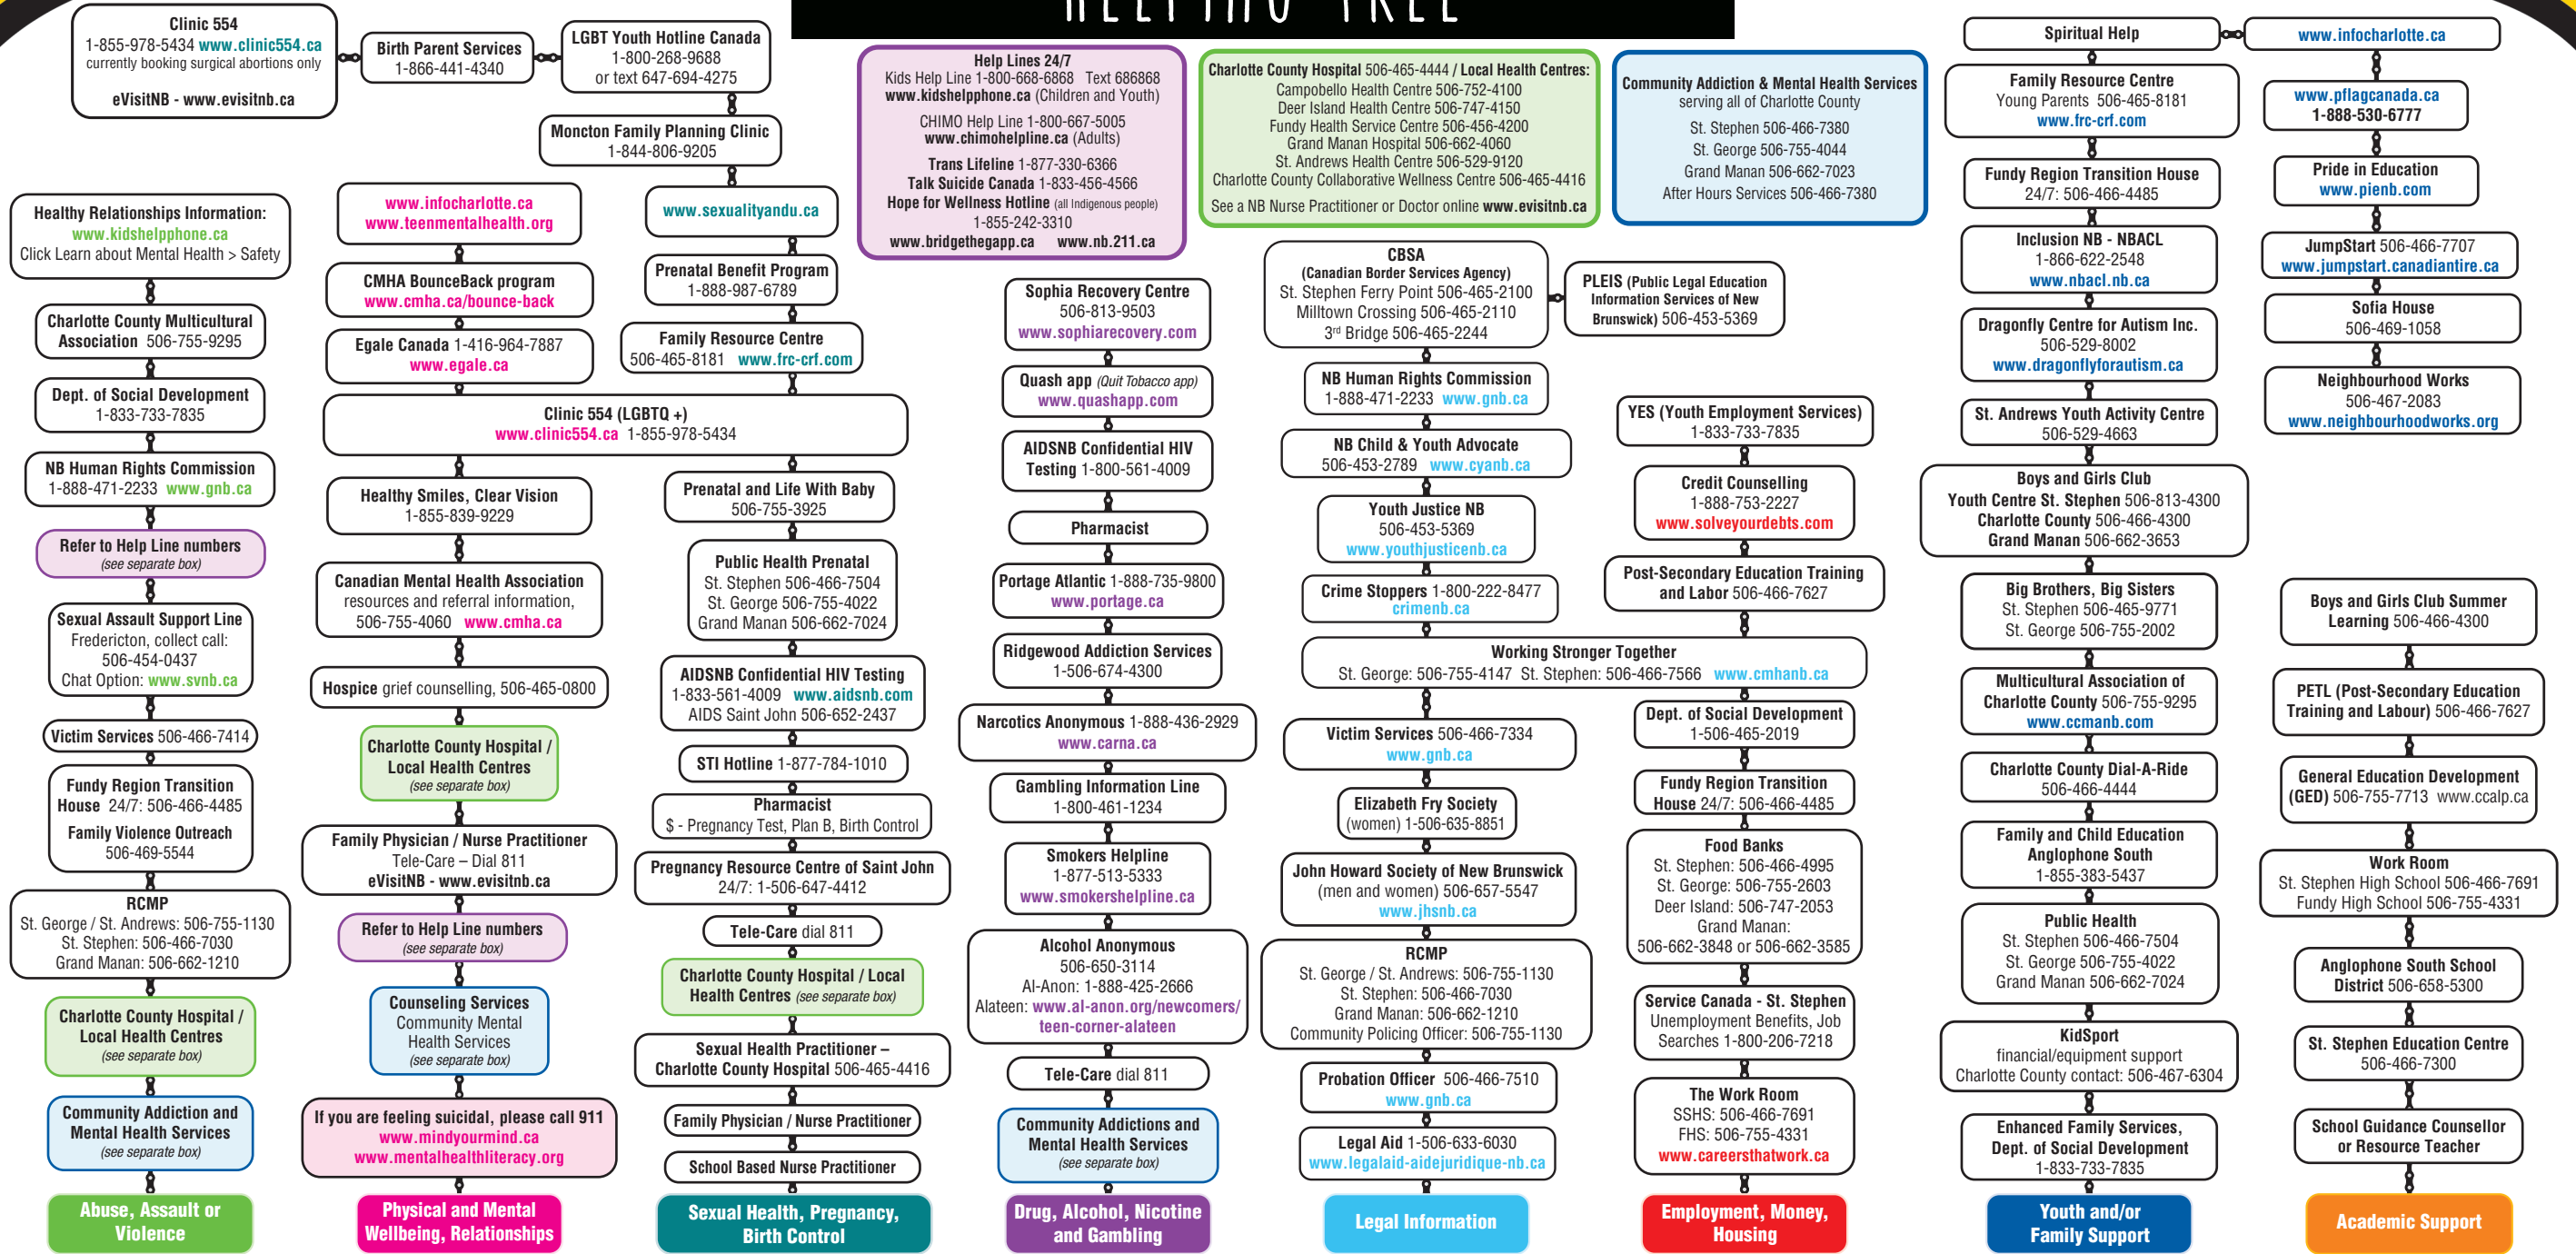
HELPING TREE

Clinic 554
1-855-978-5434 www.clinic554.ca
currently booking surgical abortions only
eVisitNB - www.evisitnb.ca

Birth Parent Services
1-866-441-4340

LGBT Youth Hotline Canada
1-800-268-9688
or text 647-694-4275

Moncton Family Planning Clinic
1-844-806-9205

www.sexualityandu.ca

Prenatal Benefit Program
1-888-987-6789

Family Resource Centre
506-465-8181 www.frc-crf.com

Help Lines 24/7
Kids Help Line 1-800-668-6868 Text 686868
www.kidshelpphone.ca (Children and Youth)
CHIMO Help Line 1-800-667-5005
www.chimohelpline.ca (Adults)
Trans Lifeline 1-877-330-6366
Talk Suicide Canada 1-833-456-4566
Hope for Wellness Hotline (all Indigenous people) 1-855-242-3310
www.bridgethegapp.ca www.nb.211.ca

Charlotte County Hospital 506-465-4444 / Local Health Centres:
Campobello Health Centre 506-752-4100
Deer Island Health Centre 506-747-4150
Fundy Health Service Centre 506-456-4200
Grand Manan Hospital 506-662-4060
St. Andrews Health Centre 506-529-9120
Charlotte County Collaborative Wellness Centre 506-465-4416
See a NB Nurse Practitioner or Doctor online www.evisitnb.ca

Community Addiction & Mental Health Services
serving all of Charlotte County
St. Stephen 506-466-7380
St. George 506-755-4044
Grand Manan 506-662-7023
After Hours Services 506-466-7380

Spiritual Help

www.infocharlotte.ca

Family Resource Centre
Young Parents 506-465-8181
www.frc-crf.com

www.pflagcanada.ca
1-888-530-6777

Fundy Region Transition House
24/7: 506-466-4485

Pride in Education
www.pienb.com

Inclusion NB - NBACL
1-866-622-2548
www.nbacl.nb.ca

JumpStart 506-466-7707
www.jumpstart.canadiantire.ca

Dragonfly Centre for Autism Inc.
506-529-8002
www.dragonflyforautism.ca

Sofia House
506-469-1058

Neighbourhood Works
506-467-2083
www.neighbourhoodworks.org

St. Andrews Youth Activity Centre
506-529-4663

Boys and Girls Club
Youth Centre St. Stephen 506-813-4300
Charlotte County 506-466-4300
Grand Manan 506-662-3653

Big Brothers, Big Sisters
St. Stephen 506-465-9771
St. George 506-755-2002

Boys and Girls Club Summer Learning 506-466-4300

Multicultural Association of Charlotte County 506-755-9295
www.ccmanb.com

PETL (Post-Secondary Education Training and Labour) 506-466-7627

Charlotte County Dial-A-Ride
506-466-4444

General Education Development (GED) 506-755-7713 www.ccalp.ca

Family and Child Education Anglophone South
1-855-383-5437

Work Room
St. Stephen High School 506-466-7691
Fundy High School 506-755-4331

Public Health
St. Stephen 506-466-7504
St. George 506-755-4022
Grand Manan 506-662-7024

Anglophone South School District 506-658-5300

KidSport
financial/equipment support
Charlotte County contact: 506-467-6304

St. Stephen Education Centre
506-466-7300

Enhanced Family Services, Dept. of Social Development
1-833-733-7835

School Guidance Counsellor or Resource Teacher

Healthy Relationships Information:
www.kidshelpphone.ca
Click Learn about Mental Health > Safety

Charlotte County Multicultural Association 506-755-9295

Dept. of Social Development
1-833-733-7835

NB Human Rights Commission
1-888-471-2233 www.gnb.ca

Refer to Help Line numbers
(see separate box)

Sexual Assault Support Line
Fredericton, collect call:
506-454-0437
Chat Option: www.svnb.ca

Victim Services 506-466-7414

Fundy Region Transition House 24/7: 506-466-4485
Family Violence Outreach
506-469-5544

RCMP
St. George / St. Andrews: 506-755-1130
St. Stephen: 506-466-7030
Grand Manan: 506-662-1210

Charlotte County Hospital / Local Health Centres
(see separate box)

Community Addiction and Mental Health Services
(see separate box)

Abuse, Assault or Violence

www.infocharlotte.ca
www.teenmentalhealth.org

CMHA BounceBack program
www.cmha.ca/bounce-back

Egale Canada 1-416-964-7887
www.egale.ca

Clinic 554 (LGBTQ +)
www.clinic554.ca 1-855-978-5434

Healthy Smiles, Clear Vision
1-855-839-9229

Canadian Mental Health Association
resources and referral information,
506-755-4060 www.cmha.ca

Hospice grief counselling, 506-465-0800

Charlotte County Hospital / Local Health Centres
(see separate box)

Family Physician / Nurse Practitioner
Tele-Care – Dial 811
eVisitNB - www.evisitnb.ca

Refer to Help Line numbers
(see separate box)

Counseling Services
Community Mental Health Services
(see separate box)

If you are feeling suicidal, please call 911
www.mindyourmind.ca
www.mentalhealthliteracy.org

Physical and Mental Wellbeing, Relationships

Prenatal and Life With Baby
506-755-3925

Public Health Prenatal
St. Stephen 506-466-7504
St. George 506-755-4022
Grand Manan 506-662-7024

AIDSNB Confidential HIV Testing
1-833-561-4009 www.aidsnb.com
AIDS Saint John 506-652-2437

STI Hotline 1-877-784-1010

Pharmacist
$ - Pregnancy Test, Plan B, Birth Control

Pregnancy Resource Centre of Saint John
24/7: 1-506-647-4412

Tele-Care dial 811

Charlotte County Hospital / Local Health Centres (see separate box)

Sexual Health Practitioner – Charlotte County Hospital 506-465-4416

Family Physician / Nurse Practitioner

School Based Nurse Practitioner

Sexual Health, Pregnancy, Birth Control

Sophia Recovery Centre
506-813-9503
www.sophiarecovery.com

Quash app (Quit Tobacco app)
www.quashapp.com

AIDSNB Confidential HIV Testing 1-800-561-4009

Pharmacist

Portage Atlantic 1-888-735-9800
www.portage.ca

Ridgewood Addiction Services
1-506-674-4300

Narcotics Anonymous 1-888-436-2929
www.carna.ca

Gambling Information Line
1-800-461-1234

Smokers Helpline
1-877-513-5333
www.smokershelpline.ca

Alcohol Anonymous
506-650-3114
Al-Anon: 1-888-425-2666
Alateen: www.al-anon.org/newcomers/teen-corner-alateen

Tele-Care dial 811

Community Addictions and Mental Health Services
(see separate box)

Drug, Alcohol, Nicotine and Gambling

CBSA
(Canadian Border Services Agency)
St. Stephen Ferry Point 506-465-2100
Milltown Crossing 506-465-2110
3rd Bridge 506-465-2244

PLEIS (Public Legal Education Information Services of New Brunswick) 506-453-5369

NB Human Rights Commission
1-888-471-2233 www.gnb.ca

NB Child & Youth Advocate
506-453-2789 www.cyanb.ca

Youth Justice NB
506-453-5369
www.youthjusticenb.ca

Crime Stoppers 1-800-222-8477
crimenb.ca

Working Stronger Together
St. George: 506-755-4147 St. Stephen: 506-466-7566 www.cmhanb.ca

Victim Services 506-466-7334
www.gnb.ca

Elizabeth Fry Society
(women) 1-506-635-8851

John Howard Society of New Brunswick
(men and women) 506-657-5547
www.jhsnb.ca

RCMP
St. George / St. Andrews: 506-755-1130
St. Stephen: 506-466-7030
Grand Manan: 506-662-1210
Community Policing Officer: 506-755-1130

Probation Officer 506-466-7510
www.gnb.ca

Legal Aid 1-506-633-6030
www.legalaid-aidejuridique-nb.ca

Legal Information

YES (Youth Employment Services)
1-833-733-7835

Credit Counselling
1-888-753-2227
www.solveyourdebts.com

Post-Secondary Education Training and Labor 506-466-7627

Dept. of Social Development
1-506-465-2019

Fundy Region Transition House 24/7: 506-466-4485

Food Banks
St. Stephen: 506-466-4995
St. George: 506-755-2603
Deer Island: 506-747-2053
Grand Manan:
506-662-3848 or 506-662-3585

Service Canada - St. Stephen
Unemployment Benefits, Job Searches 1-800-206-7218

The Work Room
SSHS: 506-466-7691
FHS: 506-755-4331
www.careersthatwork.ca

Employment, Money, Housing

Youth and/or Family Support

Academic Support